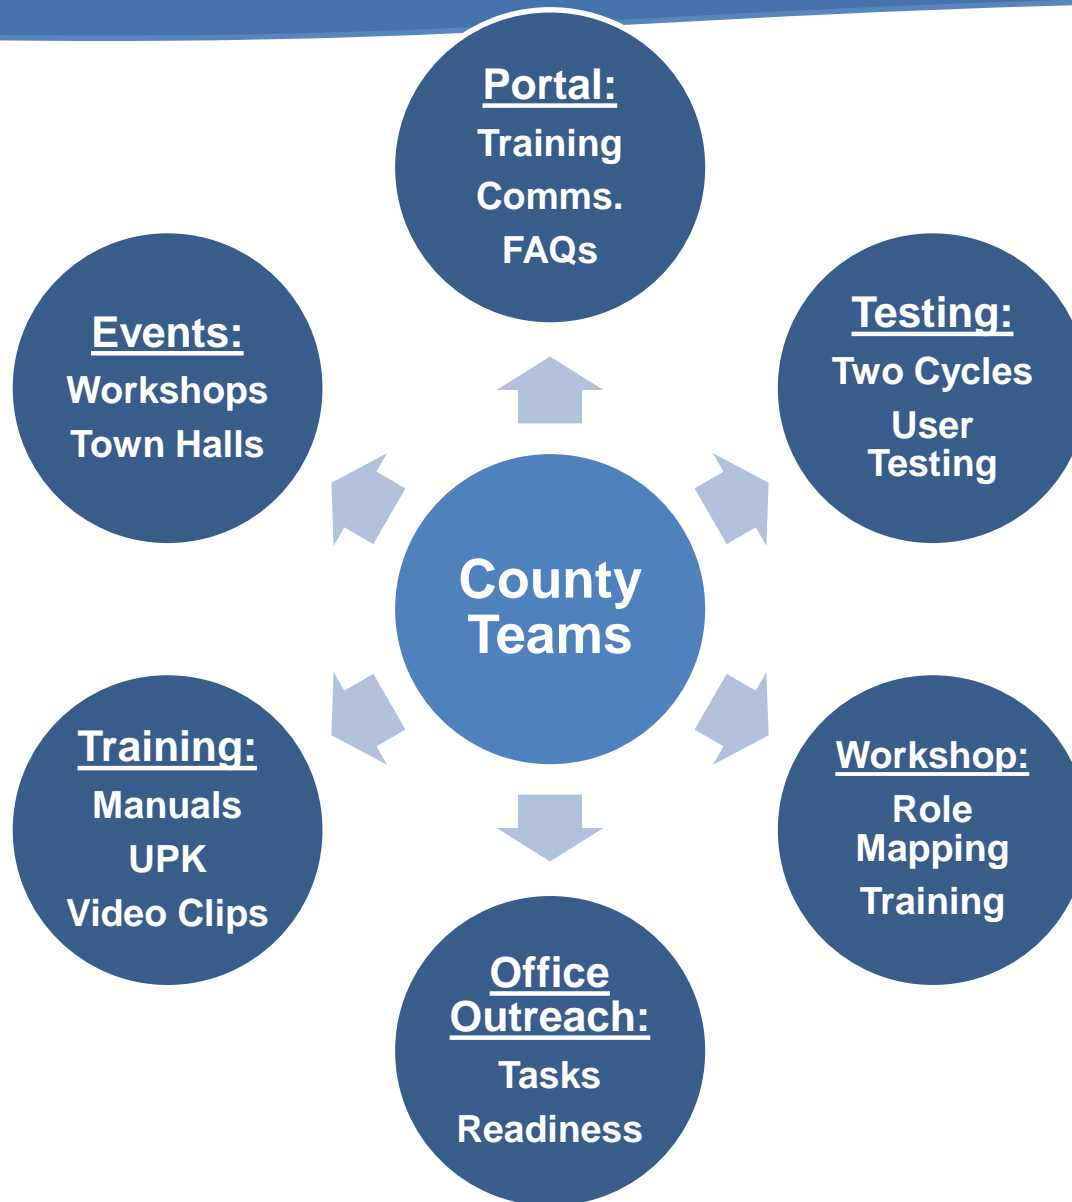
Portal:
Training
Comms.
FAQs

Events:
Workshops
Town Halls

Testing:
Two Cycles
User Testing

County Teams

Training:
Manuals
UPK
Video Clips

Workshop:
Role Mapping
Training

Office Outreach:
Tasks
Readiness